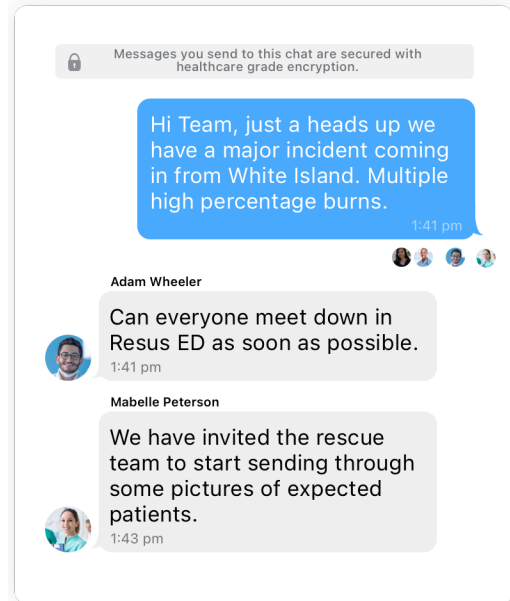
Messages you send to this chat are secured with healthcare grade encryption.

Hi Team, just a heads up we have a major incident coming in from White Island. Multiple high percentage burns.
1:41 pm

Adam Wheeler

Can everyone meet down in Resus ED as soon as possible.
1:41 pm

Mabelle Peterson

We have invited the rescue team to start sending through some pictures of expected patients.
1:43 pm